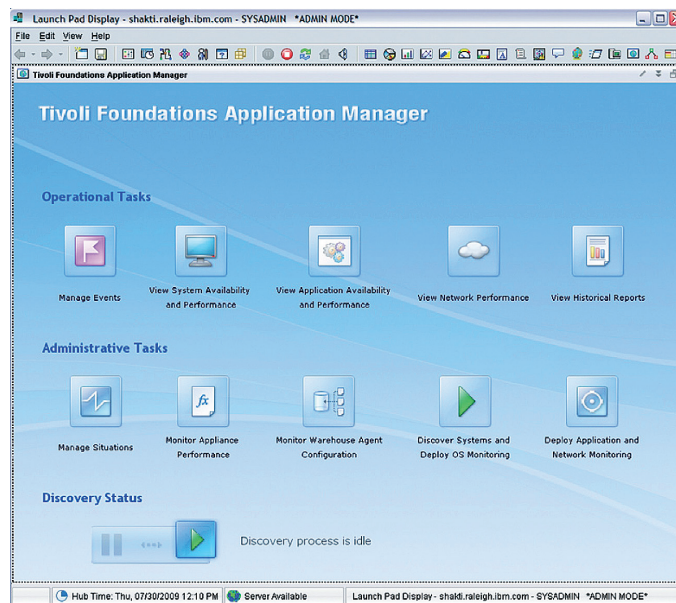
Launch Pad Display - shakti.raleigh.ibm.com - SYSADMIN *ADMIN MODE*

File Edit View Help

Tivoli Foundations Application Manager

Tivoli Foundations Application Manager

Operational Tasks

Manage Events

View System Availability and Performance

View Application Availability and Performance

View Network Performance

View Historical Reports

Administrative Tasks

Manage Situations

Monitor Appliance Performance

Monitor Warehouse Agent Configuration

Discover Systems and Deploy OS Monitoring

Deploy Application and Network Monitoring

Discovery Status

Discovery process is idle

Hub Time: Thu, 07/30/2009 12:10 PM | Server Available | Launch Pad Display - shakti.raleigh.ibm.com - SYSADMIN *ADMIN MODE*